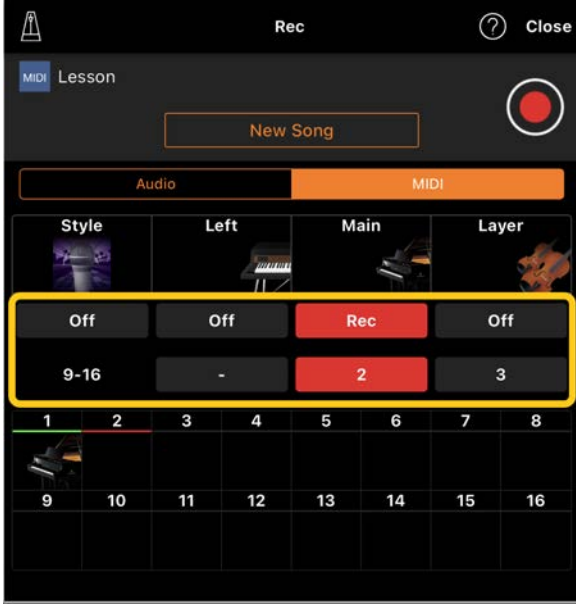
Rec
? Close
MIDI Lesson
New Song
Audio MIDI

| Style | Left | Main | Layer |
|---|---|---|---|
| Off | Off | Rec | Off |
| 9-16 | - | 2 | 3 |

| 1 | 2 | 3 | 4 | 5 | 6 | 7 | 8 |
|---|---|---|---|---|---|---|---|
| 9 | 10 | 11 | 12 | 13 | 14 | 15 | 16 |